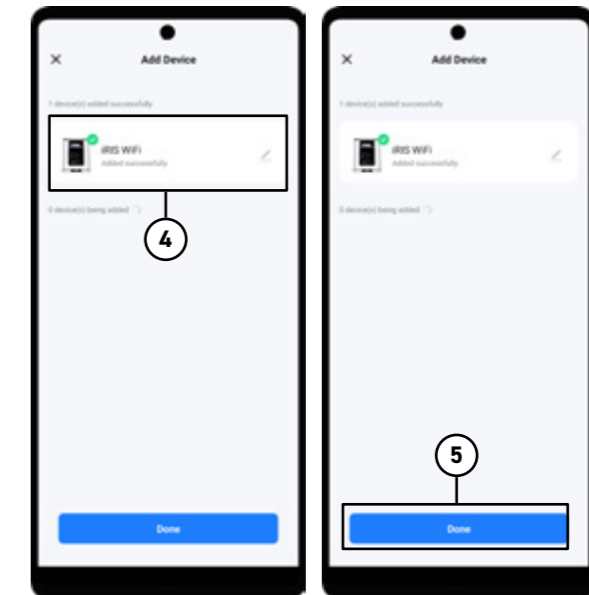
Add Device

1 device(s) added successfully

iRIS WiFi
Added successfully

0 device(s) being added

4

Done

Add Device

1 device(s) added successfully

iRIS WiFi
Added successfully

0 device(s) being added

5

Done